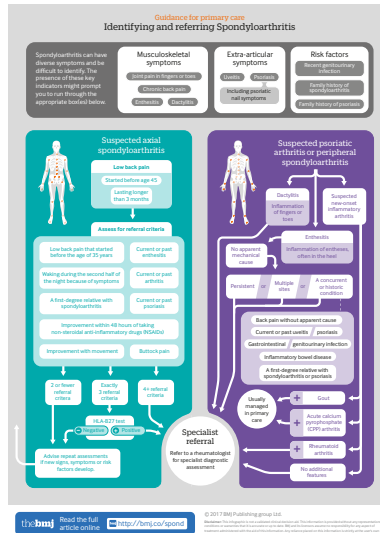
Guidance for primary care
Identifying and referring Spondyloarthritis

Spondyloarthritis can have diverse symptoms and be difficult to identify. The presence of these key indicators might prompt you to run through the appropriate boxes below.

Musculoskeletal symptoms
Joint pain in fingers or toes
Chronic back pain
Enthesitis
Dactylitis

Extra-articular symptoms
Uveitis
Psoriasis
Including psoriatic nail symptoms

Risk factors
Recent genitourinary infection
Family history of spondyloarthritis
Family history of psoriasis

Suspected axial spondyloarthritis

Low back pain
Started before age 45
Lasting longer than 3 months

Assess for referral criteria

Low back pain that started before the age of 35 years
Current or past enthesitis
Waking during the second half of the night because of symptoms
Current or past arthritis
A first-degree relative with spondyloarthritis
Current or past uveitis
Improvement within 48 hours of taking non-steroidal anti-inflammatory drugs (NSAIDs)
Improvement with movement
Buttock pain

2 or fewer referral criteria
Exactly 3 referral criteria
4+ referral criteria
HLA-B27 test
Negative
Positive

Advise repeat assessments if new signs, symptoms or risk factors develop

Specialist referral
Refer to a rheumatologist for specialist diagnostic assessment

Suspected psoriatic arthritis or peripheral spondyloarthritis

Dactylitis
Inflammation of fingers or toes
Suspected new-onset inflammatory arthritis
Enthesitis
No apparent mechanical cause
Inflammation of entheses, often in the heel
Persistent
or
Multiple sites
or
A concurrent or historic condition

Back pain without apparent cause
Current or past uveitis
Psoriasis
Gastrointestinal
Genitourinary infection
Inflammatory bowel disease
A first-degree relative with spondyloarthritis or psoriasis

Usually managed in primary care
Gout
Acute calcium pyrophosphate (CPP) arthritis
Rheumatoid arthritis
No additional features

© 2017 BMJ Publishing group Ltd.
Disclaimer: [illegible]

the bmj
Read the full article online
http://bmj.co/spond